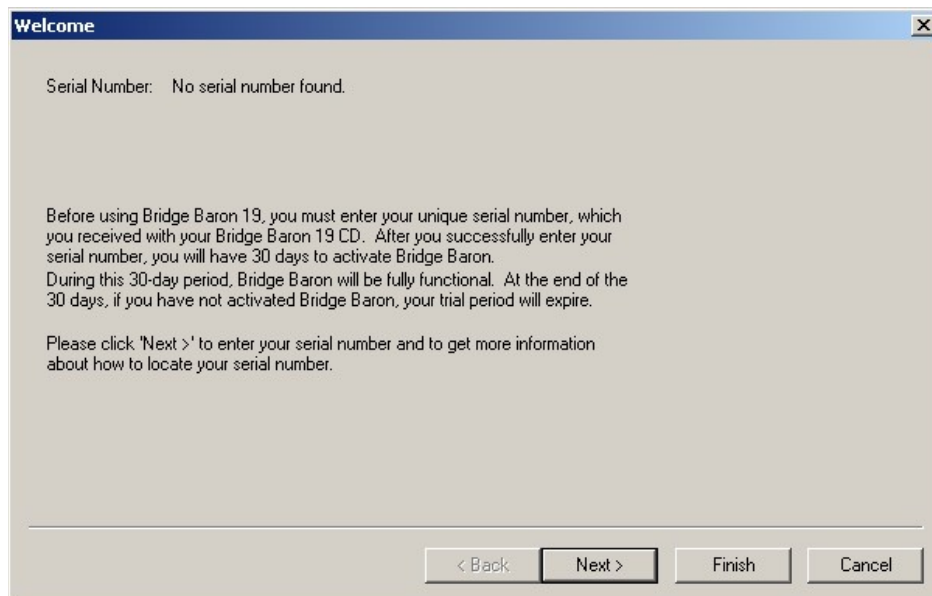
Welcome

Serial Number: No serial number found.

Before using Bridge Baron 19, you must enter your unique serial number, which you received with your Bridge Baron 19 CD. After you successfully enter your serial number, you will have 30 days to activate Bridge Baron.
During this 30-day period, Bridge Baron will be fully functional. At the end of the 30 days, if you have not activated Bridge Baron, your trial period will expire.

Please click 'Next >' to enter your serial number and to get more information about how to locate your serial number.

< Back | Next > | Finish | Cancel